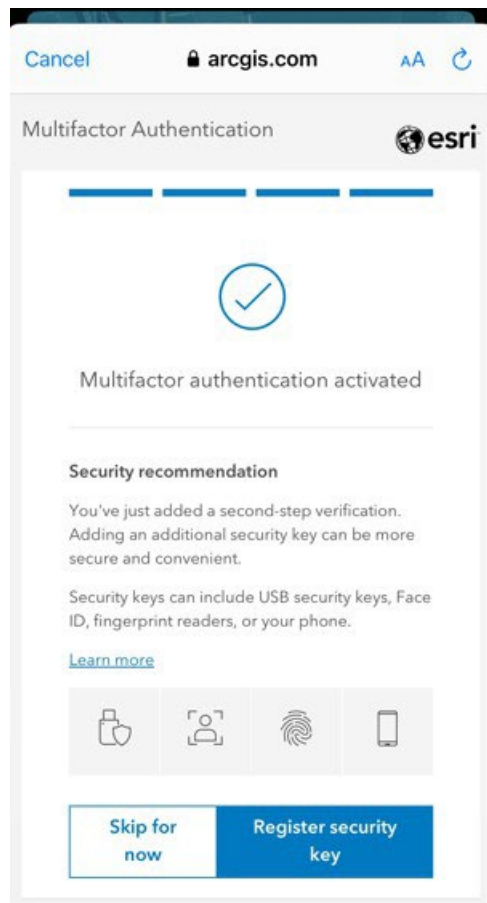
Cancel arcgis.com AA

Multifactor Authentication esri

Multifactor authentication activated

Security recommendation

You've just added a second-step verification. Adding an additional security key can be more secure and convenient.

Security keys can include USB security keys, Face ID, fingerprint readers, or your phone.

Learn more

Skip for now

Register security key